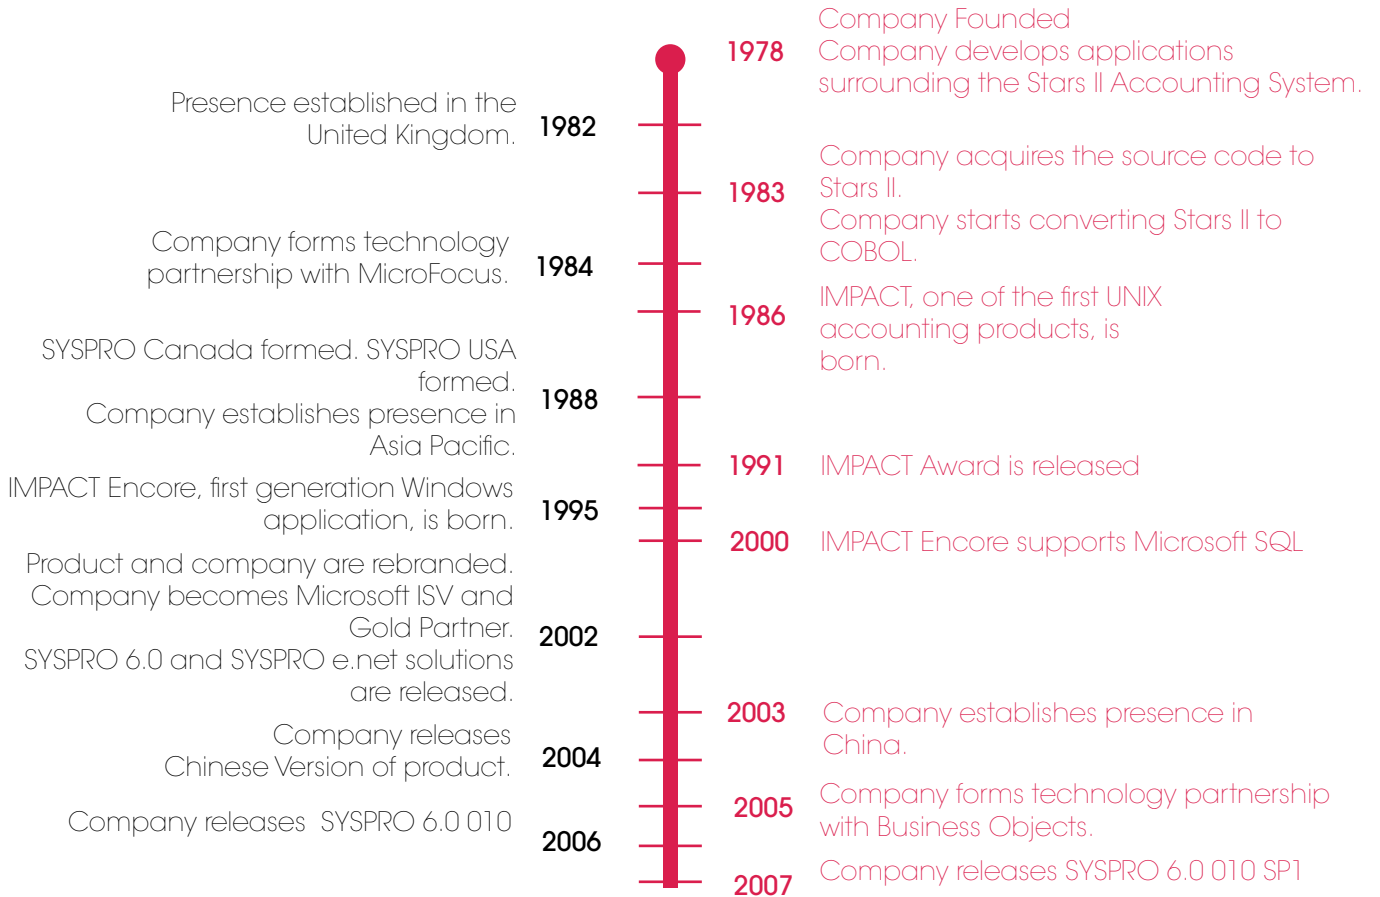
1978 Company Founded
Company develops applications surrounding the Stars II Accounting System.

Presence established in the United Kingdom. 1982

1983 Company acquires the source code to Stars II.
Company starts converting Stars II to COBOL.

Company forms technology partnership with MicroFocus. 1984

1986 IMPACT, one of the first UNIX accounting products, is born.

SYSPRO Canada formed. SYSPRO USA formed.
Company establishes presence in Asia Pacific. 1988

1991 IMPACT Award is released

IMPACT Encore, first generation Windows application, is born. 1995

2000 IMPACT Encore supports Microsoft SQL

Product and company are rebranded.
Company becomes Microsoft ISV and Gold Partner.
SYSPRO 6.0 and SYSPRO e.net solutions are released. 2002

2003 Company establishes presence in China.

Company releases Chinese Version of product. 2004

2005 Company forms technology partnership with Business Objects.

Company releases SYSPRO 6.0 010 2006

2007 Company releases SYSPRO 6.0 010 SP1